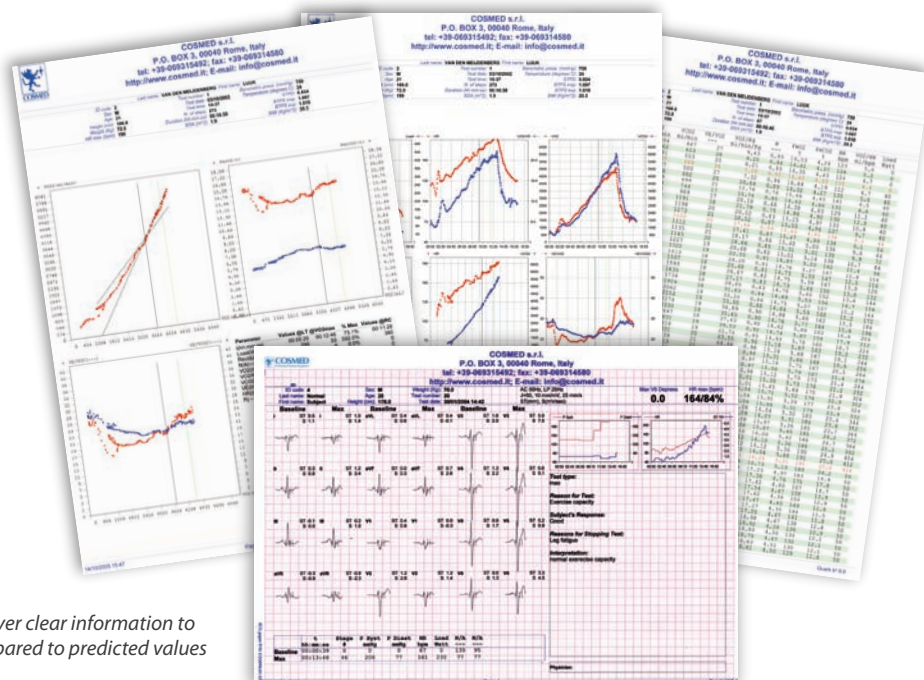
COSMED s.r.l.
P.O. BOX 3, 00040 Rome, Italy
tel: +39-069315492; fax: +39-069314580
http://www.cosmed.it; E-mail: info@cosmed.it

COSMED

COSMED s.r.l.
P.O. BOX 3, 00040 Rome, Italy
tel: +39-069315492; fax: +39-069314580
http://www.cosmed.it; E-mail: info@cosmed.it

COSMED s.r.l.
P.O. BOX 3, 00040 Rome, Italy
tel: +39-069315492; fax: +39-069314580
http://www.cosmed.it; E-mail: info@cosmed.it

COSMED

COSMED s.r.l.
P.O. BOX 3, 00040 Rome, Italy
tel: +39-069315492; fax: +39-069314580
http://www.cosmed.it; E-mail: info@cosmed.it

0.0 164/84%

Baseline Max Baseline Max Baseline Max

I II III aVR aVL aVF V1 V2 V3 V4 V5 V6

Test type:
Reason for Test:
Subject's Response:
Reason for Stopping Test:
Interpretation:

Physician:

Baseline
Max

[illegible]ver clear information to
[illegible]pared to predicted values